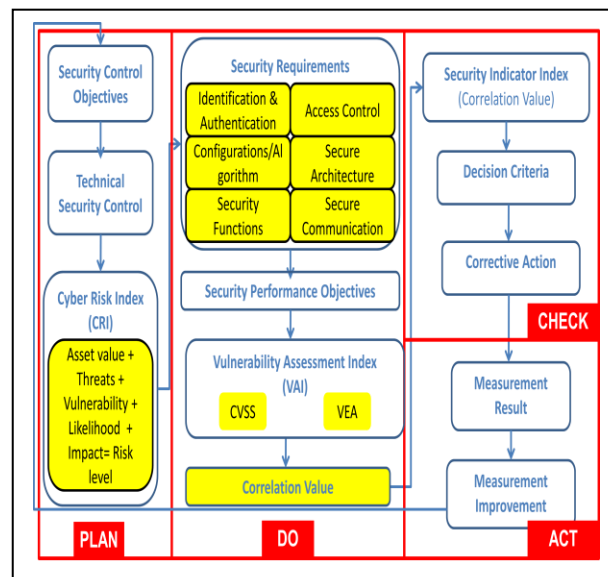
Security Control Objectives

Technical Security Control

Cyber Risk Index (CRI)

Asset value + Threats + Vulnerability + Likelihood + Impact= Risk level

PLAN

Security Requirements

Identification & Authentication

Access Control

Configurations/Algorithm

Secure Architecture

Security Functions

Secure Communication

Security Performance Objectives

Vulnerability Assessment Index (VAI)

CVSS

VEA

Correlation Value

DO

Security Indicator Index (Correlation Value)

Decision Criteria

Corrective Action

CHECK

Measurement Result

Measurement Improvement

ACT